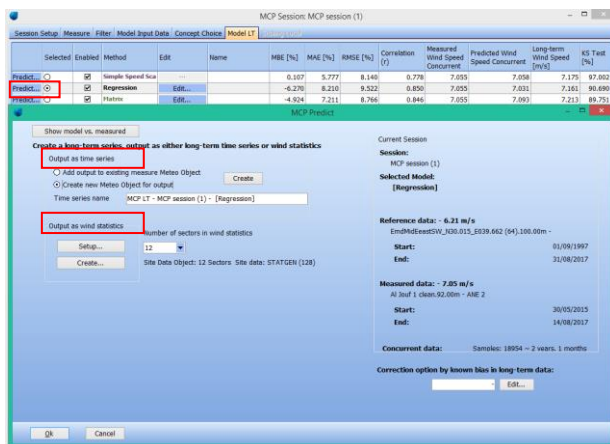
MCP Session: MCP session (1)

Session Setup | Measure | Filter | Model Input Data | Concept Choice | Model LT | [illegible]

| | Selected | Enabled | Method | Edit | Name | MBE [%] | MAE [%] | RMSE [%] | Correlation (r) | Measured Wind Speed Concurrent | Predicted Wind Speed Concurrent | Long-term Wind Speed [m/s] | KS Test [%] |
|---|---|---|---|---|---|---|---|---|---|---|---|---|---|
| Predict... | | ☑ | Simple Speed Sca | ... | | 0.107 | 5.777 | 8.140 | 0.778 | 7.055 | 7.058 | 7.175 | 97.002 |
| Predict... | ⦿ | ☑ | Regression | Edit... | | -6.270 | 8.210 | 9.522 | 0.850 | 7.055 | 7.031 | 7.161 | 90.690 |
| Predict... | | ☑ | Matrix | Edit... | | -4.924 | 7.211 | 8.766 | 0.846 | 7.055 | 7.093 | 7.213 | 89.751 |

MCP Predict

Show model vs. measured

Create a long-term series, output as either long-term time series or wind statistics

Output as time series

Add output to existing measure Meteo Object

Create new Meteo Object for output

Create

Time series name MCP LT - MCP session (1) - [Regression]

Output as wind statistics

Number of sectors in wind statistics

Setup...

12

Create...

Site Data Object: 12 Sectors Site data: STATGEN (128)

Current Session

Session:
MCP session (1)

Selected Model:
[Regression]

Reference data: - 6.21 m/s
EmdMidEastSW_N30.015_E039.662 (64).100.00m -

Start: 01/09/1997
End: 31/08/2017

Measured data: - 7.05 m/s
Al Jouf 1 clean.92.00m - ANE 2

Start: 30/05/2015
End: 14/08/2017

Concurrent data: Samples: 18954 ~ 2 years. 1 months

Correction option by known bias in long-term data:

Edit...

Ok | Cancel